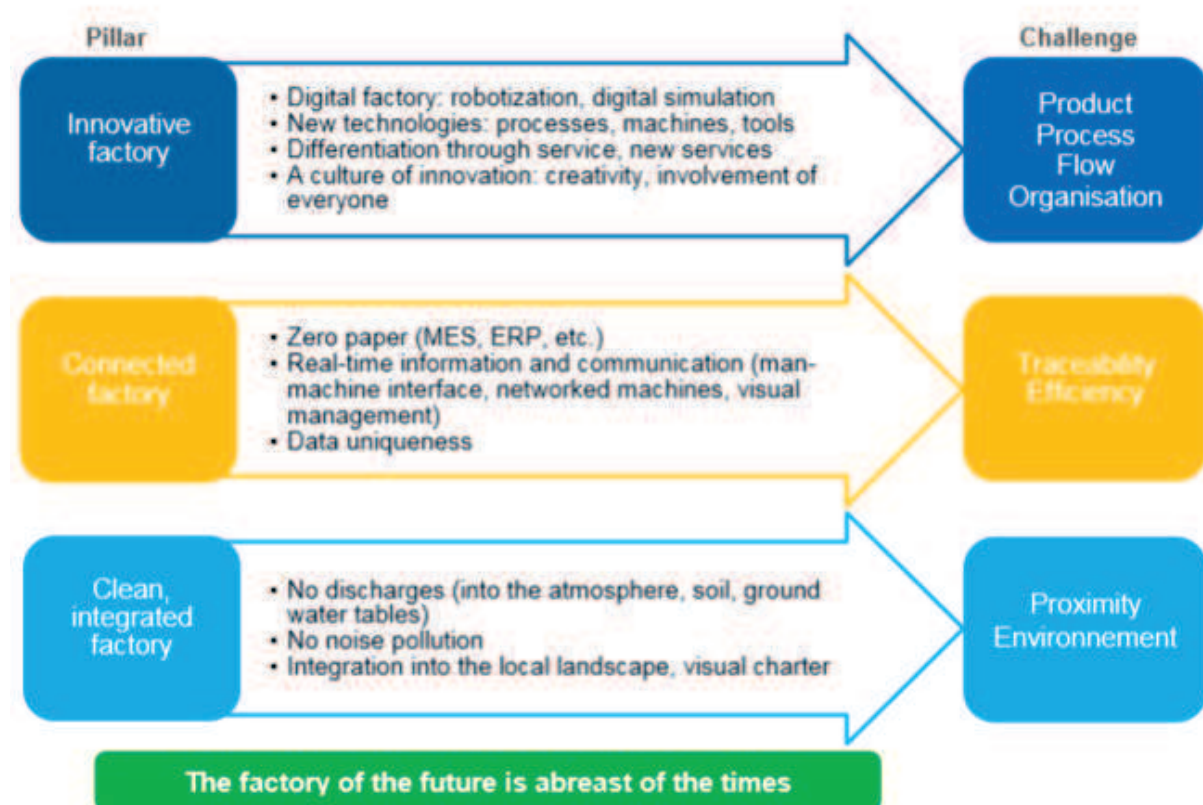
Pillar

Challenge

Innovative factory

• Digital factory: robotization, digital simulation
• New technologies: processes, machines, tools
• Differentiation through service, new services
• A culture of innovation: creativity, involvement of everyone

Product
Process
Flow
Organisation

Connected factory

• Zero paper (MES, ERP, etc.)
• Real-time information and communication (man-machine interface, networked machines, visual management)
• Data uniqueness

Traceability
Efficiency

Clean, integrated factory

• No discharges (into the atmosphere, soil, ground water tables)
• No noise pollution
• Integration into the local landscape, visual charter

Proximity
Environnement

The factory of the future is abreast of the times